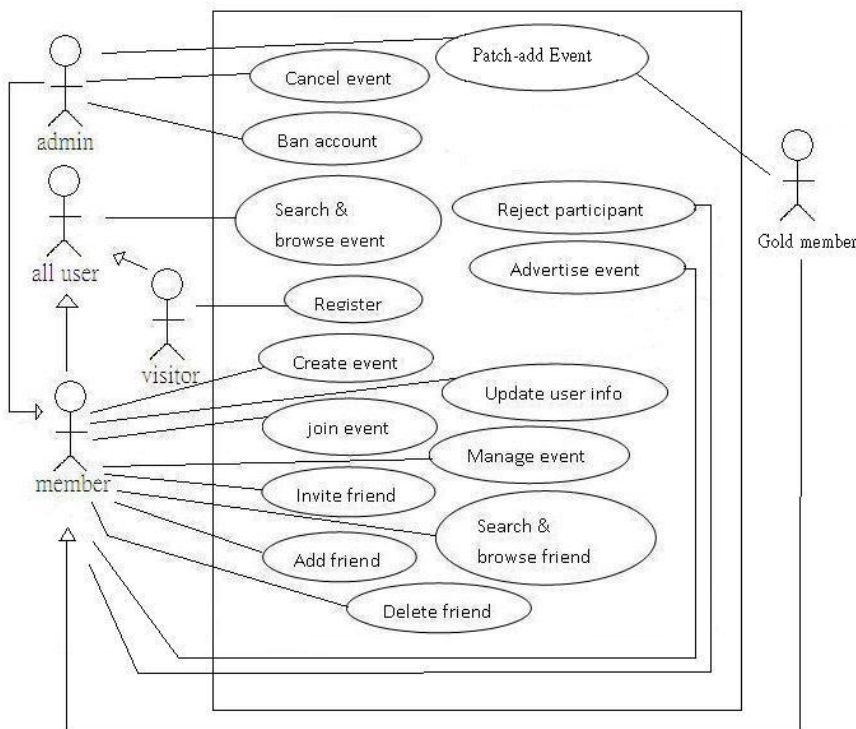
admin

Patch-add Event

Cancel event

Ban account

all user

Search & browse event

Reject participant

Gold member

Advertise event

Register

visitor

Create event

Update user info

member

join event

Manage event

Invite friend

Search & browse friend

Add friend

Delete friend